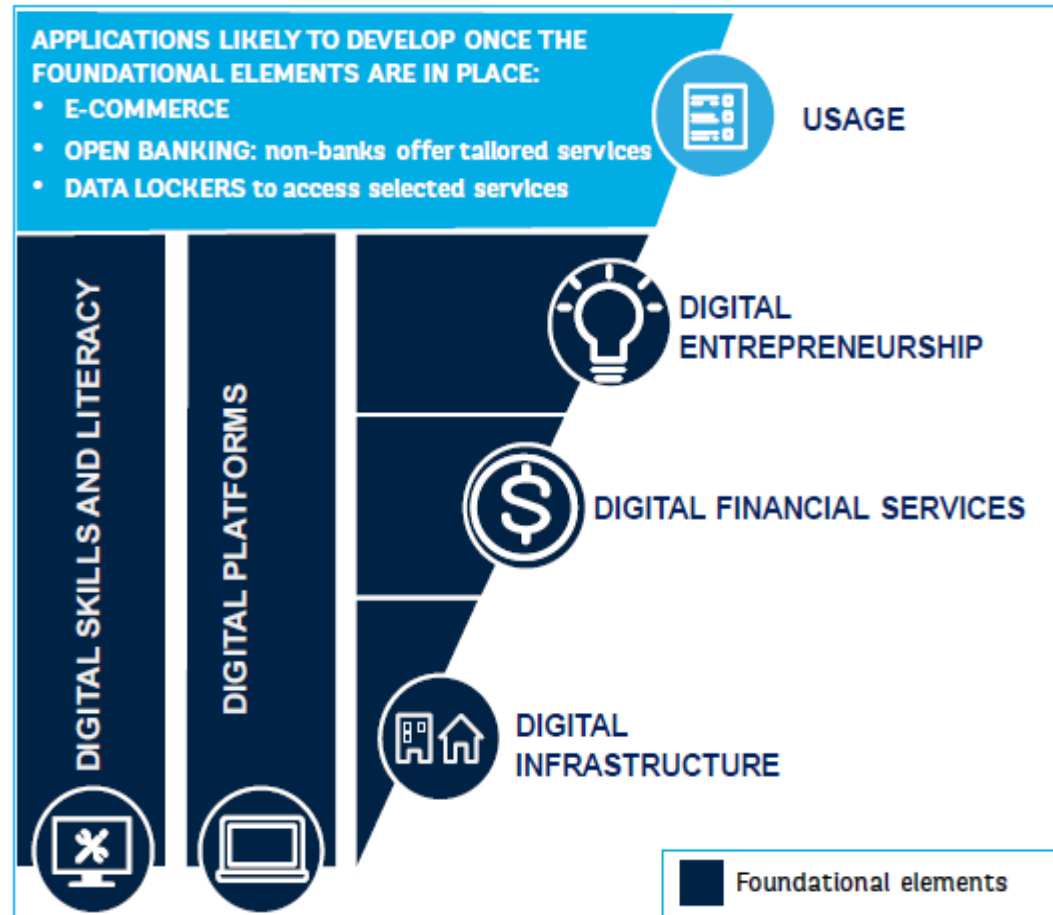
APPLICATIONS LIKELY TO DEVELOP ONCE THE FOUNDATIONAL ELEMENTS ARE IN PLACE:

- E-COMMERCE
- OPEN BANKING: non-banks offer tailored services
- DATA LOCKERS to access selected services

USAGE

DIGITAL SKILLS AND LITERACY

DIGITAL PLATFORMS

DIGITAL ENTREPRENEURSHIP

DIGITAL FINANCIAL SERVICES

DIGITAL INFRASTRUCTURE

Foundational elements